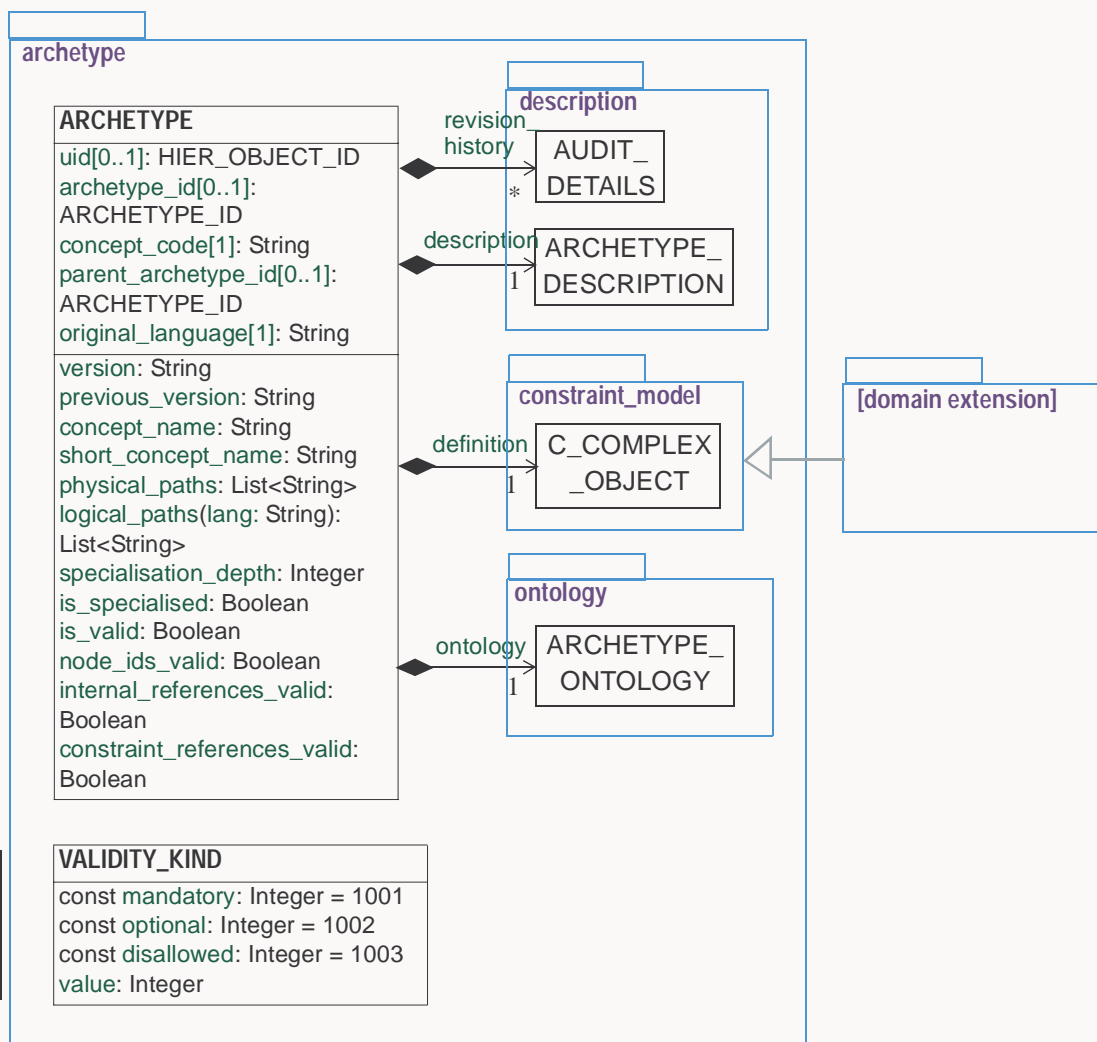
archetype

ARCHETYPE

uid[0..1]: HIER_OBJECT_ID
archetype_id[0..1]: ARCHETYPE_ID
concept_code[1]: String
parent_archetype_id[0..1]: ARCHETYPE_ID
original_language[1]: String

version: String
previous_version: String
concept_name: String
short_concept_name: String
physical_paths: List<String>
logical_paths(lang: String): List<String>
specialisation_depth: Integer
is_specialised: Boolean
is_valid: Boolean
node_ids_valid: Boolean
internal_references_valid: Boolean
constraint_references_valid: Boolean

description

revision_history

*

AUDIT_DETAILS

description

1

ARCHETYPE_DESCRIPTION

constraint_model

definition

1

C_COMPLEX_OBJECT

[domain extension]

ontology

ontology

1

ARCHETYPE_ONTOLOGY

VALIDITY_KIND

const mandatory: Integer = 1001
const optional: Integer = 1002
const disallowed: Integer = 1003
value: Integer